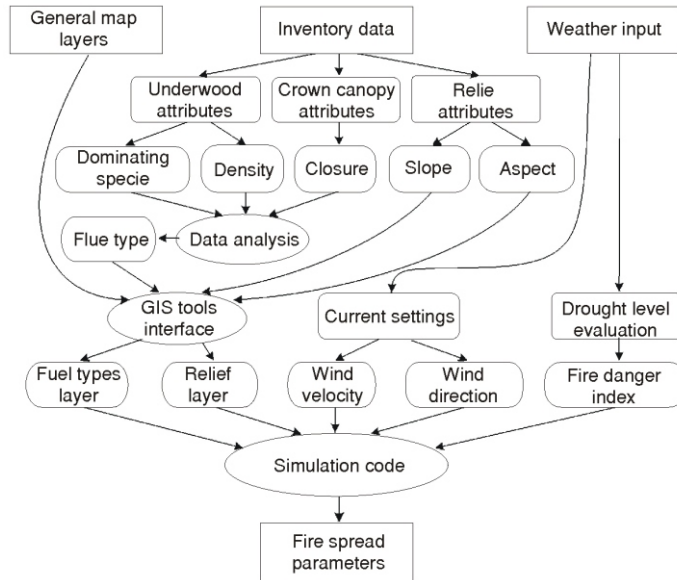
General map layers

Inventory data

Weather input

Underwood attributes

Crown canopy attributes

Relie attributes

Dominating specie

Density

Closure

Slope

Aspect

Flue type

Data analysis

GIS tools interface

Current settings

Drought level evaluation

Fuel types layer

Relief layer

Wind velocity

Wind direction

Fire danger index

Simulation code

Fire spread parameters